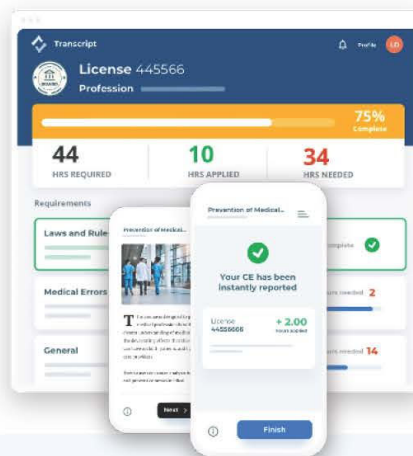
Transcript

Profile

License 445566

Profession

75%
Complete

44
HRS REQUIRED

10
HRS APPLIED

34
HRS NEEDED

Requirements

Laws and Rule

Complete

Medical Errors

hours needed 2

General

hours needed 14

Prevention of Medical...

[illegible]

Next

Prevention of Medical...

Your CE has been instantly reported

License
44556666

+ 2.00
hours applied

Finish